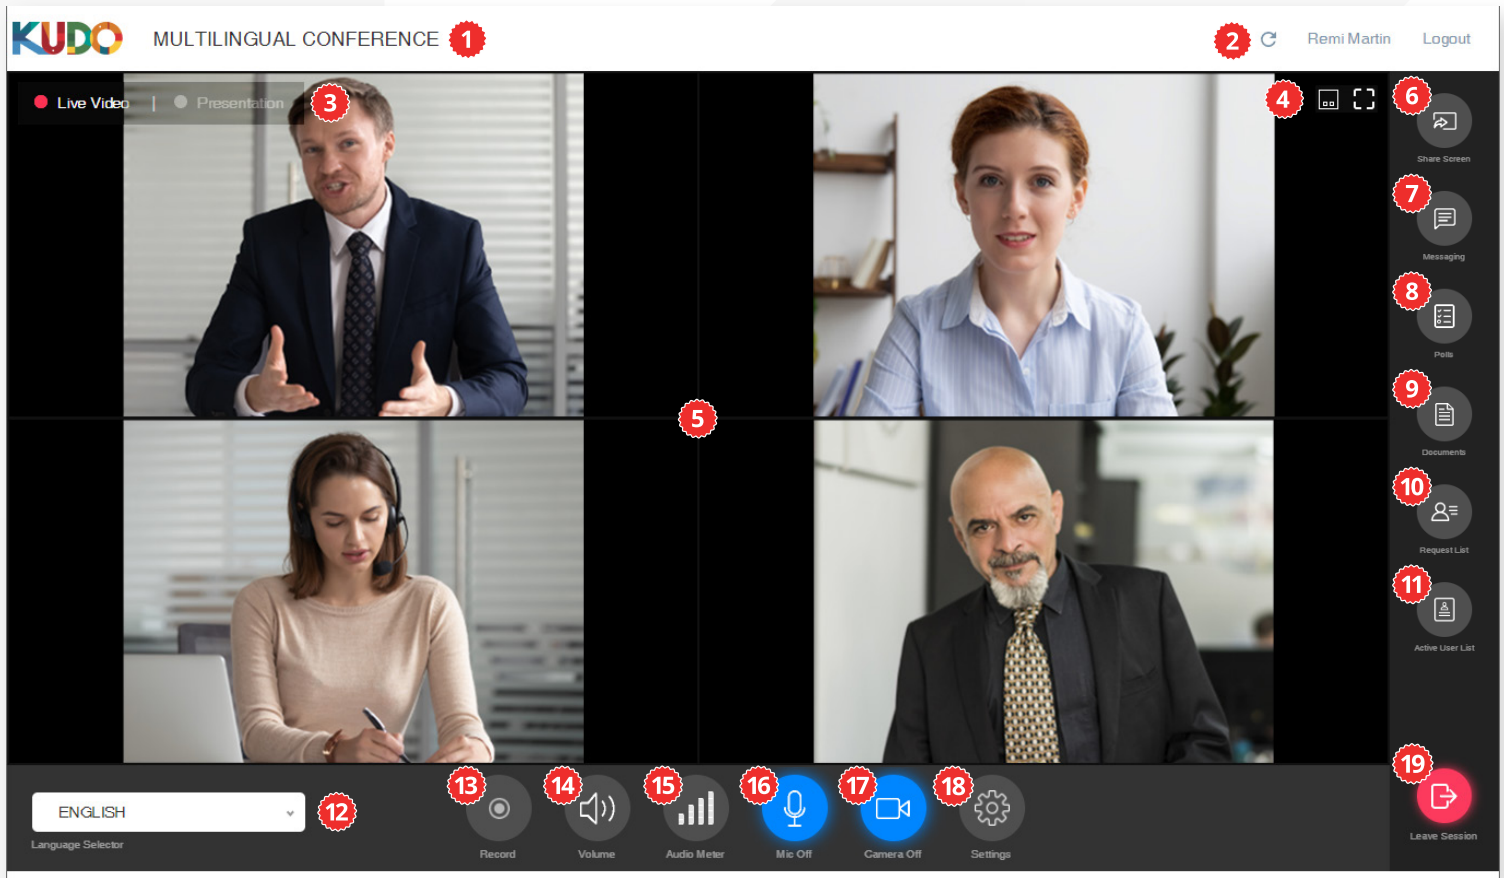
KUDO MULTILINGUAL CONFERENCE 1

2 Remi Martin Logout

Live Video | Presentation 3

4

6 Share Screen

7 Messaging

8 Polls

9 Documents

10 Request List

11 Active User List

5

19 Leave Session

ENGLISH

Language Selector

12

13 Record

14 Volume

15 Audio Meter

16 Mic Off

17 Camera Off

18 Settings